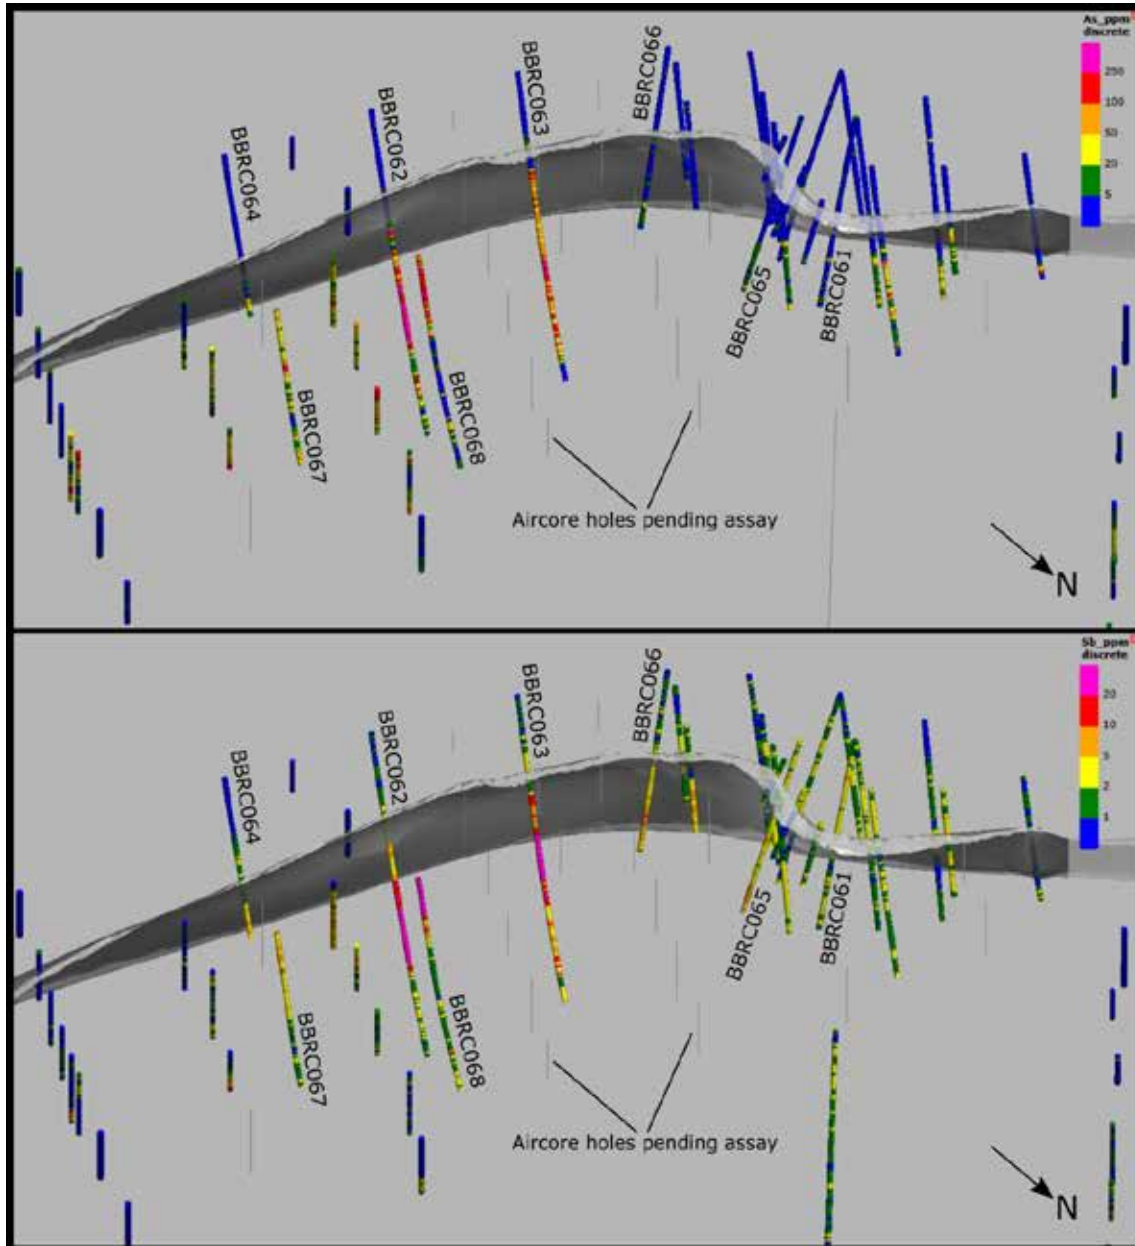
As_ppm discrete
250
100
50
20
5

BBRC066
BBRC063
BBRC062
BBRC064
BBRC065
BBRC061
BBRC068
BBRC067
Aircore holes pending assay
N

Sb_ppm discrete
20
10
5
2
1

BBRC066
BBRC063
BBRC062
BBRC064
BBRC065
BBRC061
BBRC068
BBRC067
Aircore holes pending assay
N